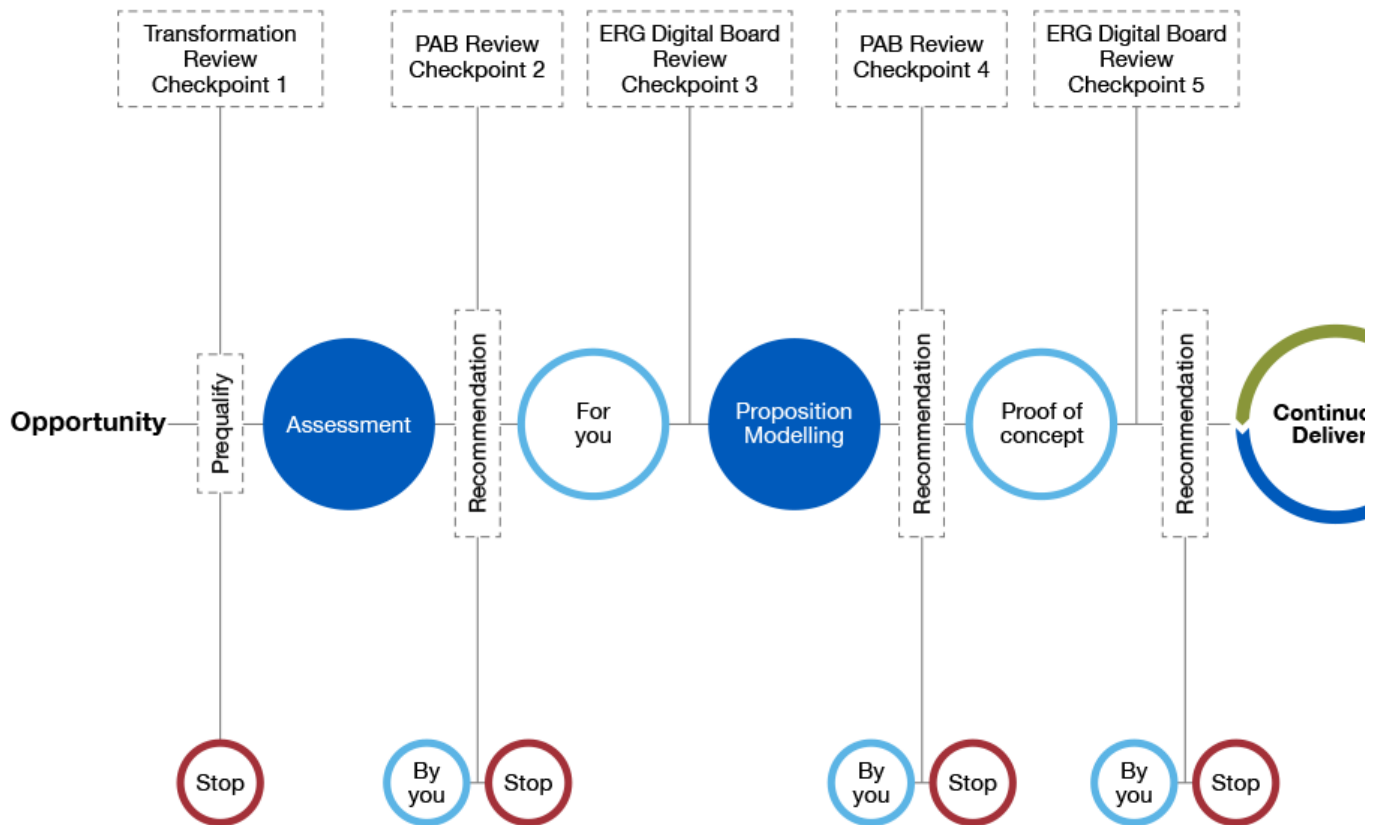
Transformation Review Checkpoint 1

PAB Review Checkpoint 2

ERG Digital Board Review Checkpoint 3

PAB Review Checkpoint 4

ERG Digital Board Review Checkpoint 5

Opportunity

Prequalify

Assessment

Recommendation

For you

Proposition Modelling

Recommendation

Proof of concept

Recommendation

Continu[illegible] Deliver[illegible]

Stop

By you

Stop

By you

Stop

By you

Stop